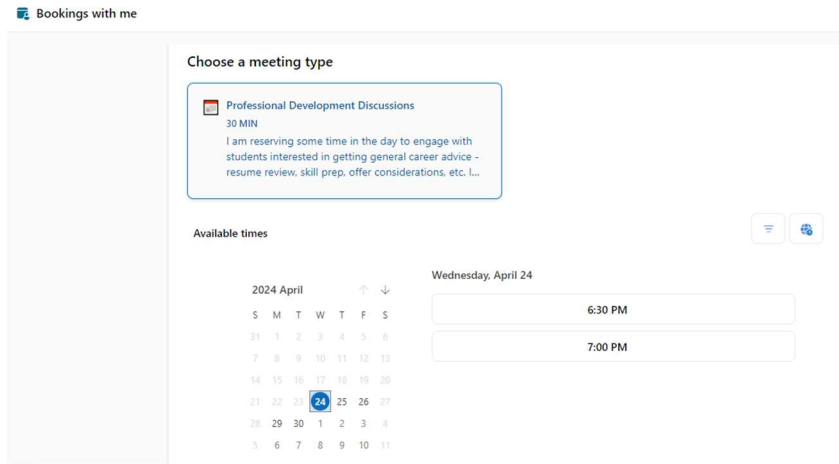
Bookings with me

Choose a meeting type

Professional Development Discussions
30 MIN
I am reserving some time in the day to engage with students interested in getting general career advice - resume review, skill prep, offer considerations, etc. I...

Available times

2024 April

| S | M | T | W | T | F | S |
|---|---|---|---|---|---|---|
| 31 | 1 | 2 | 3 | 4 | 5 | 6 |
| 7 | 8 | 9 | 10 | 11 | 12 | 13 |
| 14 | 15 | 16 | 17 | 18 | 19 | 20 |
| 21 | 22 | 23 | 24 | 25 | 26 | 27 |
| 28 | 29 | 30 | 1 | 2 | 3 | 4 |
| 5 | 6 | 7 | 8 | 9 | 10 | 11 |

Wednesday, April 24

6:30 PM

7:00 PM